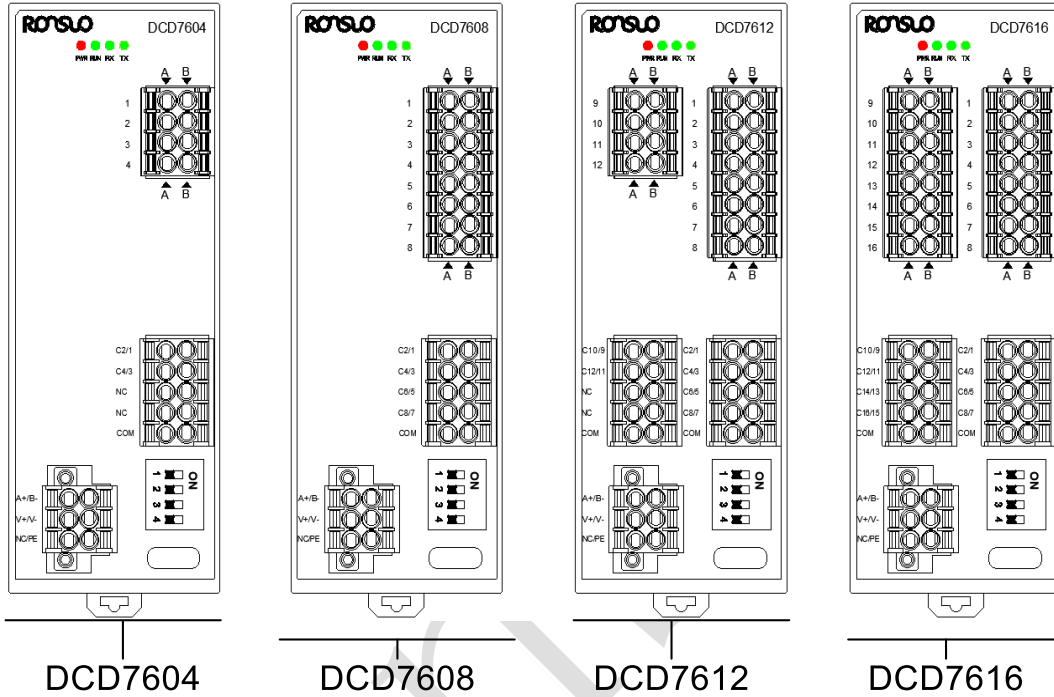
RONSUO DCD7604

PWR RUN RX TX

A B

1
2
3
4

A B

C2/1
C4/3
NC
NC
COM

A+/B-
V+/V-
NC/PE

ON
1 2 3 4

DCD7604

RONSUO DCD7608

PWR RUN RX TX

A B

1
2
3
4
5
6
7
8

A B

C2/1
C4/3
C6/5
C8/7
COM

A+/B-
V+/V-
NC/PE

ON
1 2 3 4

DCD7608

RONSUO DCD7612

PWR RUN RX TX

A B

9
10
11
12

A B

A B

1
2
3
4
5
6
7
8

A B

C10/9
C12/11
NC
NC
COM

C2/1
C4/3
C6/5
C8/7
COM

A+/B-
V+/V-
NC/PE

ON
1 2 3 4

DCD7612

RONSUO DCD7616

PWR RUN RX TX

A B

9
10
11
12
13
14
15
16

A B

A B

1
2
3
4
5
6
7
8

A B

C10/9
C12/11
C14/13
C16/15
COM

C2/1
C4/3
C6/5
C8/7
COM

A+/B-
V+/V-
NC/PE

ON
1 2 3 4

DCD7616